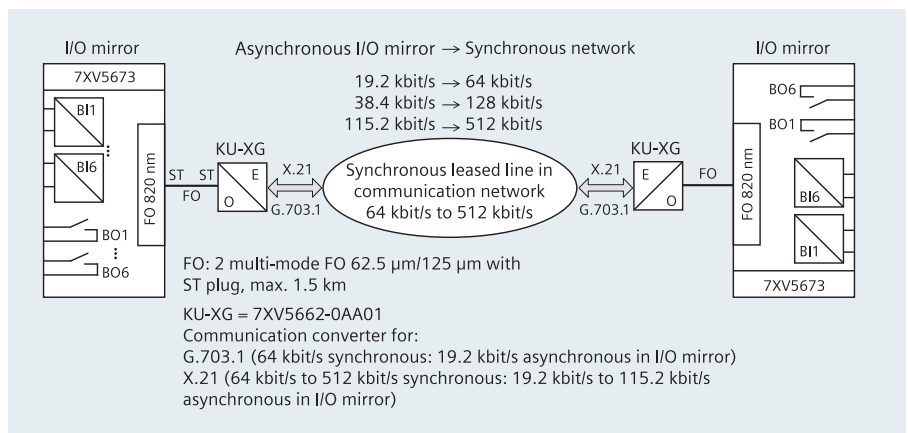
I/O mirror

7XV5673

BI1

BI6

BO1

BO6

FO 820 nm

ST

ST

FO

Asynchronous I/O mirror → Synchronous network

19.2 kbit/s → 64 kbit/s
38.4 kbit/s → 128 kbit/s
115.2 kbit/s → 512 kbit/s

KU-XG

E

O

X.21

G.703.1

Synchronous leased line in communication network 64 kbit/s to 512 kbit/s

X.21

G.703.1

KU-XG

E

O

FO

I/O mirror

BO6

BO1

FO 820 nm

BI6

BI1

7XV5673

FO: 2 multi-mode FO 62.5 µm/125 µm with ST plug, max. 1.5 km

KU-XG = 7XV5662-0AA01
Communication converter for:
G.703.1 (64 kbit/s synchronous: 19.2 kbit/s asynchronous in I/O mirror)
X.21 (64 kbit/s to 512 kbit/s synchronous: 19.2 kbit/s to 115.2 kbit/s asynchronous in I/O mirror)